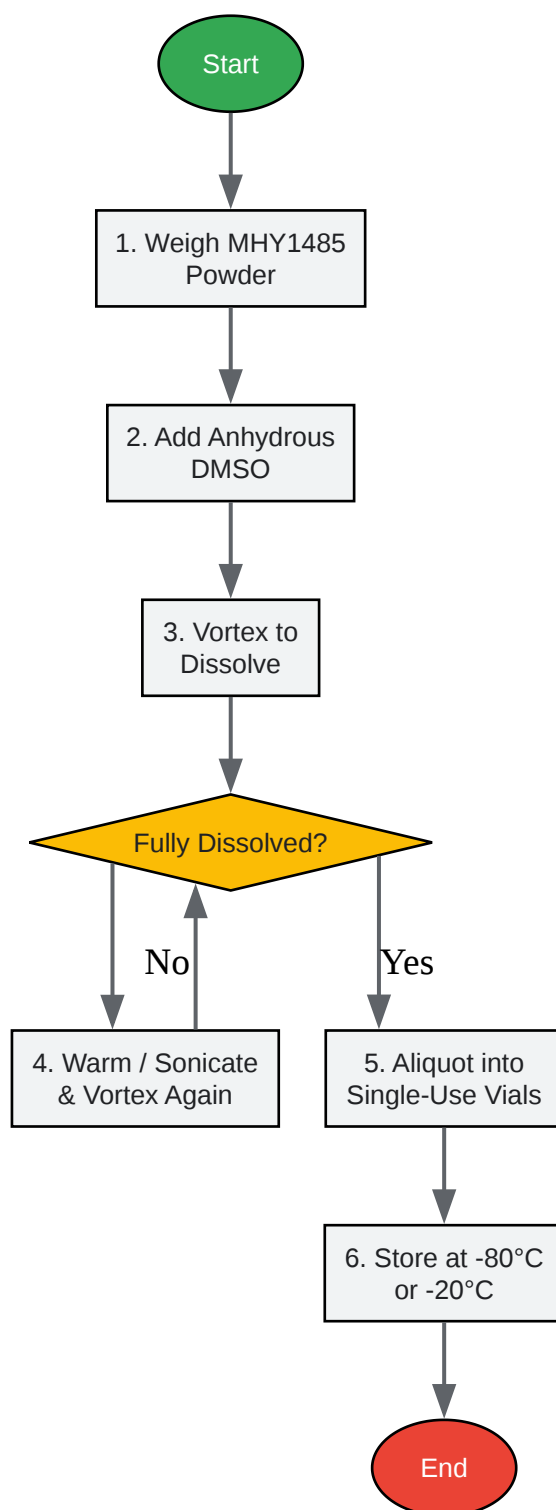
Start

1. Weigh MHY1485 Powder

2. Add Anhydrous DMSO

3. Vortex to Dissolve

Fully Dissolved?

No

Yes

4. Warm / Sonicate & Vortex Again

5. Aliquot into Single-Use Vials

6. Store at -80°C or -20°C

End